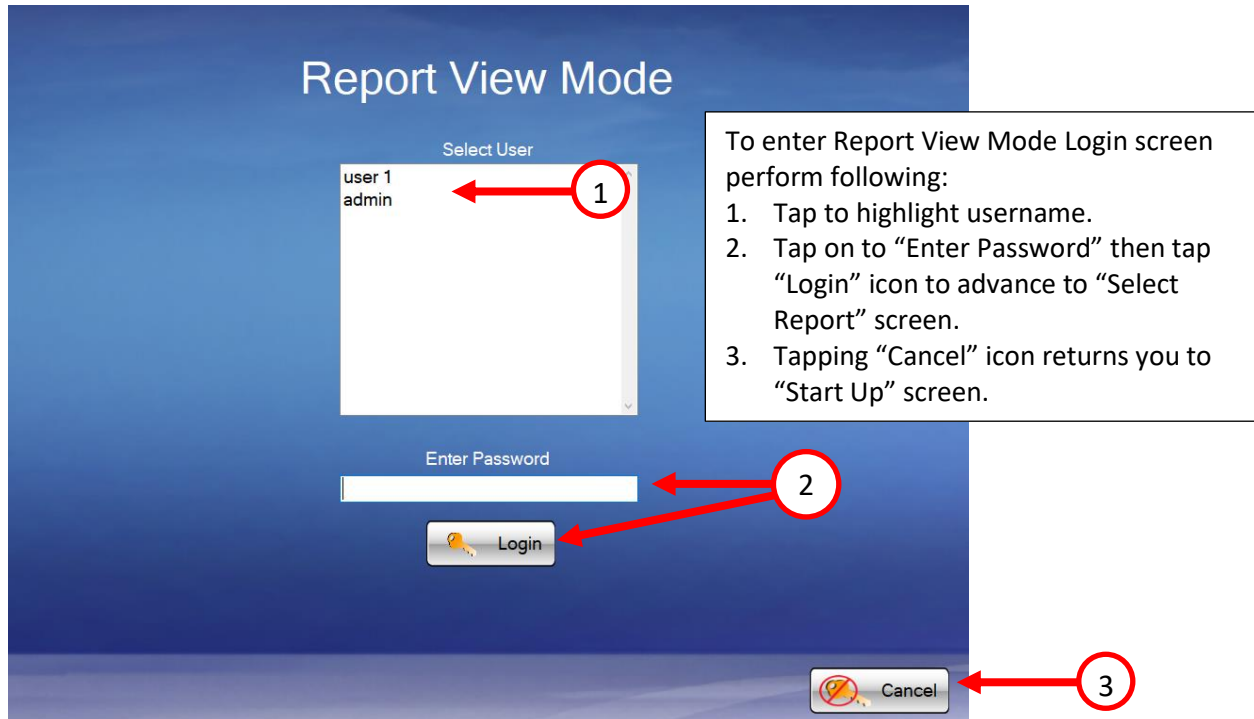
Report View Mode

Select User

user 1
admin

1

To enter Report View Mode Login screen perform following:
1. Tap to highlight username.
2. Tap on to “Enter Password” then tap “Login” icon to advance to “Select Report” screen.
3. Tapping “Cancel” icon returns you to “Start Up” screen.

Enter Password

2

Login

Cancel

3